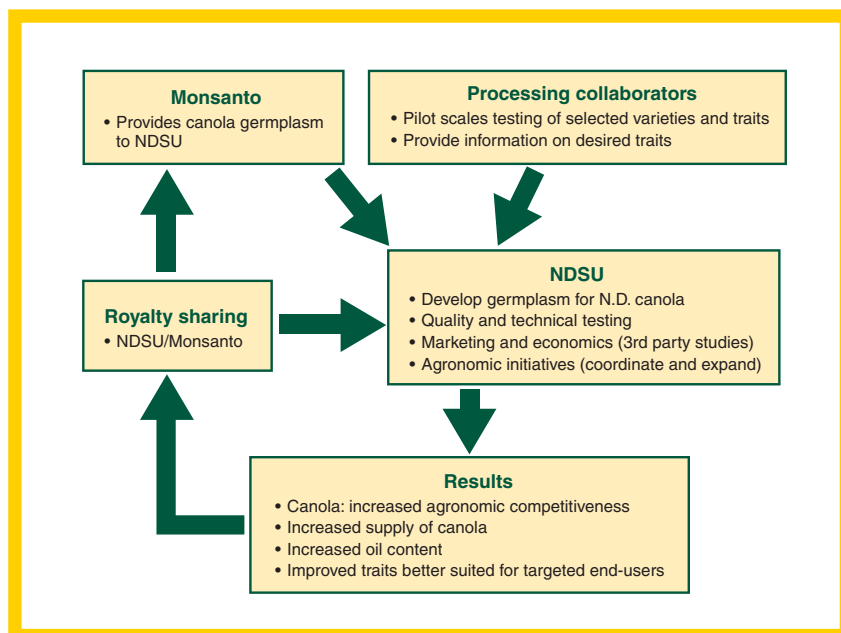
Monsanto
• Provides canola germplasm to NDSU

Processing collaborators
• Pilot scales testing of selected varieties and traits
• Provide information on desired traits

Royalty sharing
• NDSU/Monsanto

NDSU
• Develop germplasm for N.D. canola
• Quality and technical testing
• Marketing and economics (3rd party studies)
• Agronomic initiatives (coordinate and expand)

Results
• Canola: increased agronomic competitiveness
• Increased supply of canola
• Increased oil content
• Improved traits better suited for targeted end-users